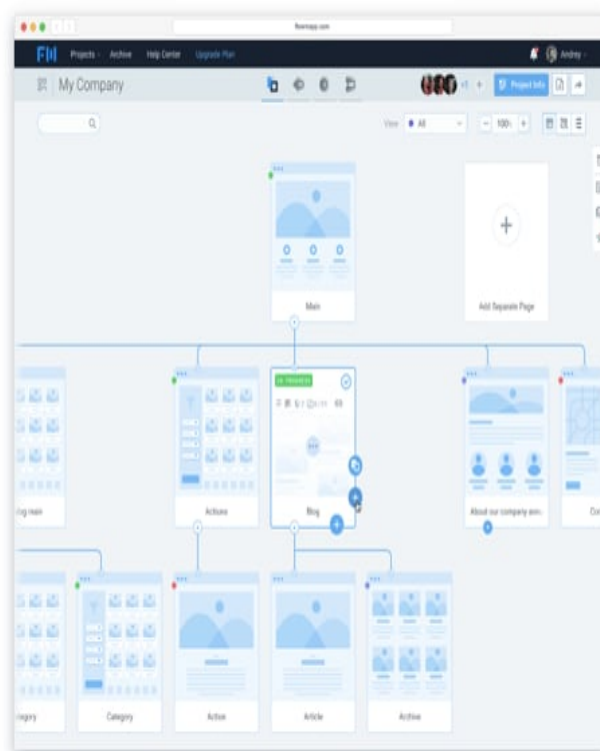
flowmapp.com

FM Projects Archive Help Center Upgrade Plan

Andrey

My Company

Project Info

View All

100%

Main

Add Separate Page

IN PROGRESS

log main

Actions

Blog

About our company and

Co

egory

Category

Action

Article

Archive